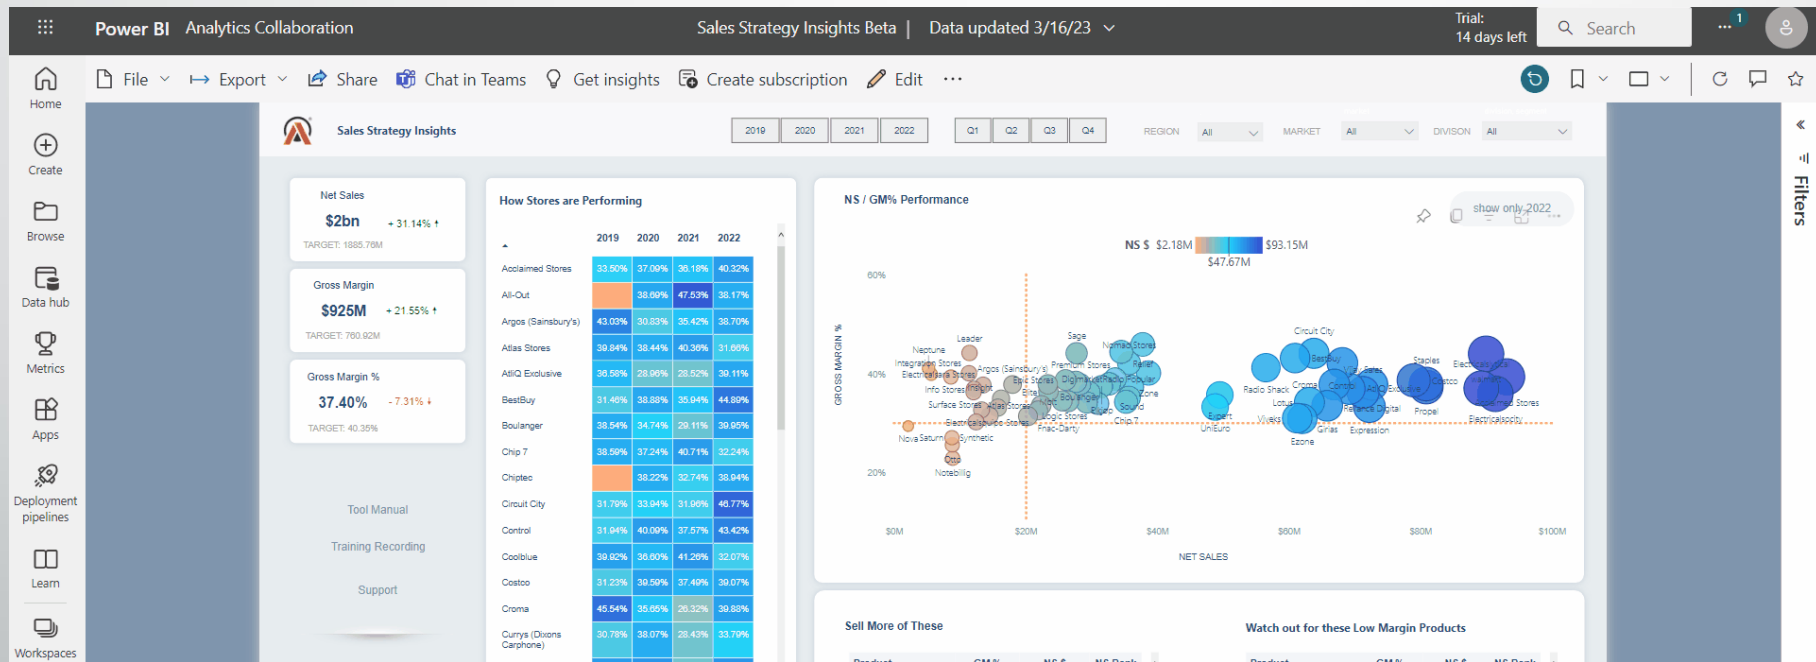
Power BI Analytics Collaboration

Sales Strategy Insights Beta | Data updated 3/16/23

Trial: 14 days left

Search

Home

Create

Browse

Data hub

Metrics

Apps

Deployment pipelines

Learn

Workspaces

File Export Share Chat in Teams Get insights Create subscription Edit ···

Sales Strategy Insights

2019 2020 2021 2022 Q1 Q2 Q3 Q4

REGION All MARKET All DIVISON All

Net Sales
$2bn +31.14%
TARGET: 1885.76M

Gross Margin
$925M +21.55%
TARGET: 760.92M

Gross Margin %
37.40% -7.31%
TARGET: 40.35%

Tool Manual

Training Recording

Support

How Stores are Performing

| | 2019 | 2020 | 2021 | 2022 |
|---|---|---|---|---|
| Acclaimed Stores | 33.50% | 37.09% | 36.18% | 40.32% |
| All-Out | | 38.69% | 47.53% | 38.17% |
| Argos (Sainsbury's) | 43.03% | 30.83% | 35.42% | 38.70% |
| Atlas Stores | 39.84% | 38.44% | 40.36% | 31.66% |
| AtliQ Exclusive | 36.58% | 28.96% | 28.52% | 30.11% |
| BestBuy | 31.46% | 38.88% | 35.94% | 44.89% |
| Boulanger | 38.54% | 34.74% | 29.11% | 39.95% |
| Chip 7 | 38.59% | 37.24% | 40.71% | 32.24% |
| Chiptec | | 38.22% | 32.74% | 38.94% |
| Circuit City | 31.79% | 33.94% | 31.06% | 46.77% |
| Control | 31.94% | 40.09% | 37.57% | 43.42% |
| Coolblue | 39.92% | 36.60% | 41.26% | 32.07% |
| Costco | 31.23% | 39.59% | 37.49% | 39.07% |
| Croma | 45.54% | 35.65% | 26.32% | 39.88% |
| Currys (Dixons Carphone) | 30.78% | 38.07% | 28.43% | 33.79% |

NS / GM% Performance

show only 2022

NS $ $2.18M $93.15M $47.67M

60% 40% 20%

GROSS MARGIN %

Leader Neptune Integration Stores Electricalsara Stores Info Stores Surface Stores Electricalslocal Stores Nova Saturn Synthetic Notebillig Argos (Sainsbury's) Ebid Stores Sage Premium Stores Nomad Stores Boulanger Logic Stores Chip 7 Sound Zone Frac-Darty UniEuro Expert Radio Shack Circuit City Bestbuy Croma Control Lotus Vijeks Girias Reliance Digital Expression Ezone Staples Costco Propel Electricalslytical Elite

$0M $20M $40M $60M $80M $100M

NET SALES

Sell More of These

Watch out for these Low Margin Products

Filters